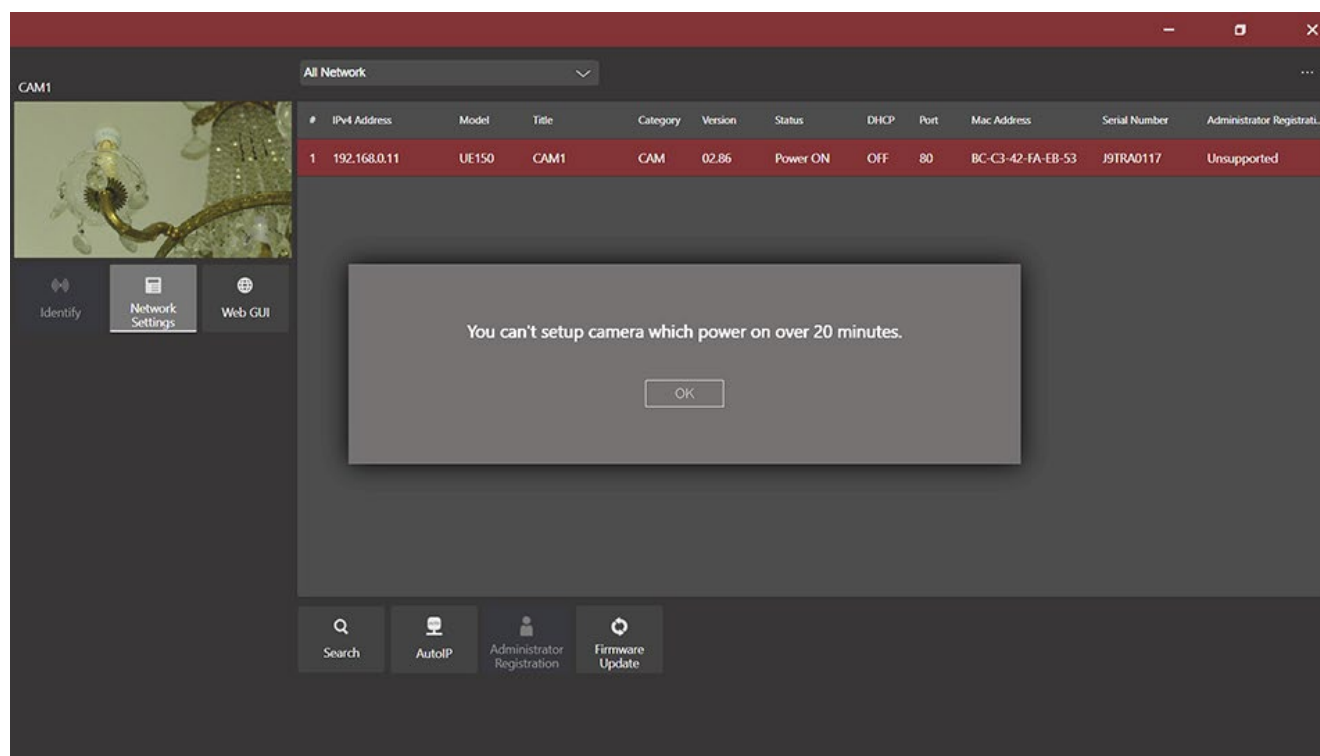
CAM1

Identify
Network Settings
Web GUI

All Network

| # | IPv4 Address | Model | Title | Category | Version | Status | DHCP | Port | Mac Address | Serial Number | Administrator Registrati... |
|---|---|---|---|---|---|---|---|---|---|---|---|
| 1 | 192.168.0.11 | UE150 | CAM1 | CAM | 02.86 | Power ON | OFF | 80 | BC-C3-42-FA-EB-53 | J9TRA0117 | Unsupported |

You can't setup camera which power on over 20 minutes.

OK

Search
AutoIP
Administrator Registration
Firmware Update